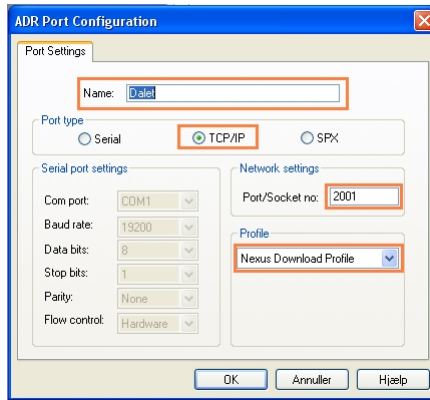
ADR Port Configuration

Port Settings

Name: Dalet

Port type
Serial
TCP/IP
SPX

Serial port settings
Com port: COM1
Baud rate: 19200
Data bits: 8
Stop bits: 1
Parity: None
Flow control: Hardware

Network settings
Port/Socket no: 2001

Profile
Nexus Download Profile

OK
Annuller
Hjælp